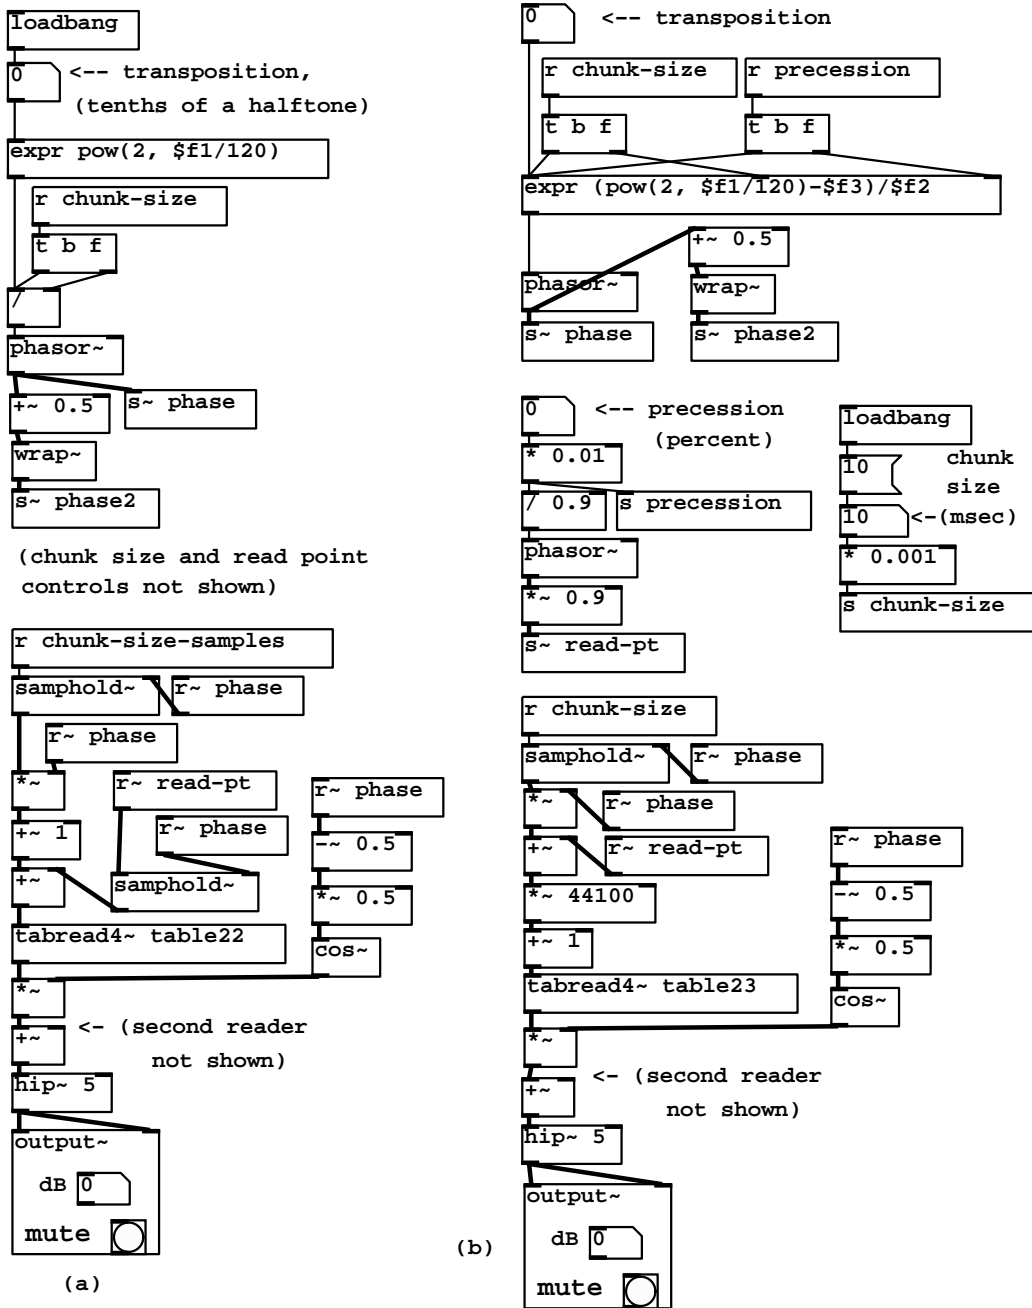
loadbang

0 <-- transposition, (tenths of a halftone)

expr pow(2, $f1/120)

r chunk-size

t b f

/

phasor~

+~ 0.5

s~ phase

wrap~

s~ phase2

(chunk size and read point controls not shown)

r chunk-size-samples

samphold~

r~ phase

r~ phase

*~

r~ read-pt

r~ phase

+~ 1

r~ phase

+~

samphold~

-~ 0.5

*~ 0.5

tabread4~ table22

cos~

*~

+~ <- (second reader not shown)

hip~ 5

output~

dB 0

mute

(a)

0 <-- transposition

r chunk-size

r precession

t b f

t b f

expr (pow(2, $f1/120)-$f3)/$f2

+~ 0.5

phasor~

wrap~

s~ phase

s~ phase2

0 <-- precession (percent)

loadbang

* 0.01

10 chunk size

/ 0.9

s precession

10 <-(msec)

phasor~

* 0.001

*~ 0.9

s chunk-size

s~ read-pt

r chunk-size

samphold~

r~ phase

*~

r~ phase

+~

r~ read-pt

r~ phase

*~ 44100

-~ 0.5

+~ 1

*~ 0.5

tabread4~ table23

cos~

*~

+~ <- (second reader not shown)

hip~ 5

output~

dB 0

mute

(b)